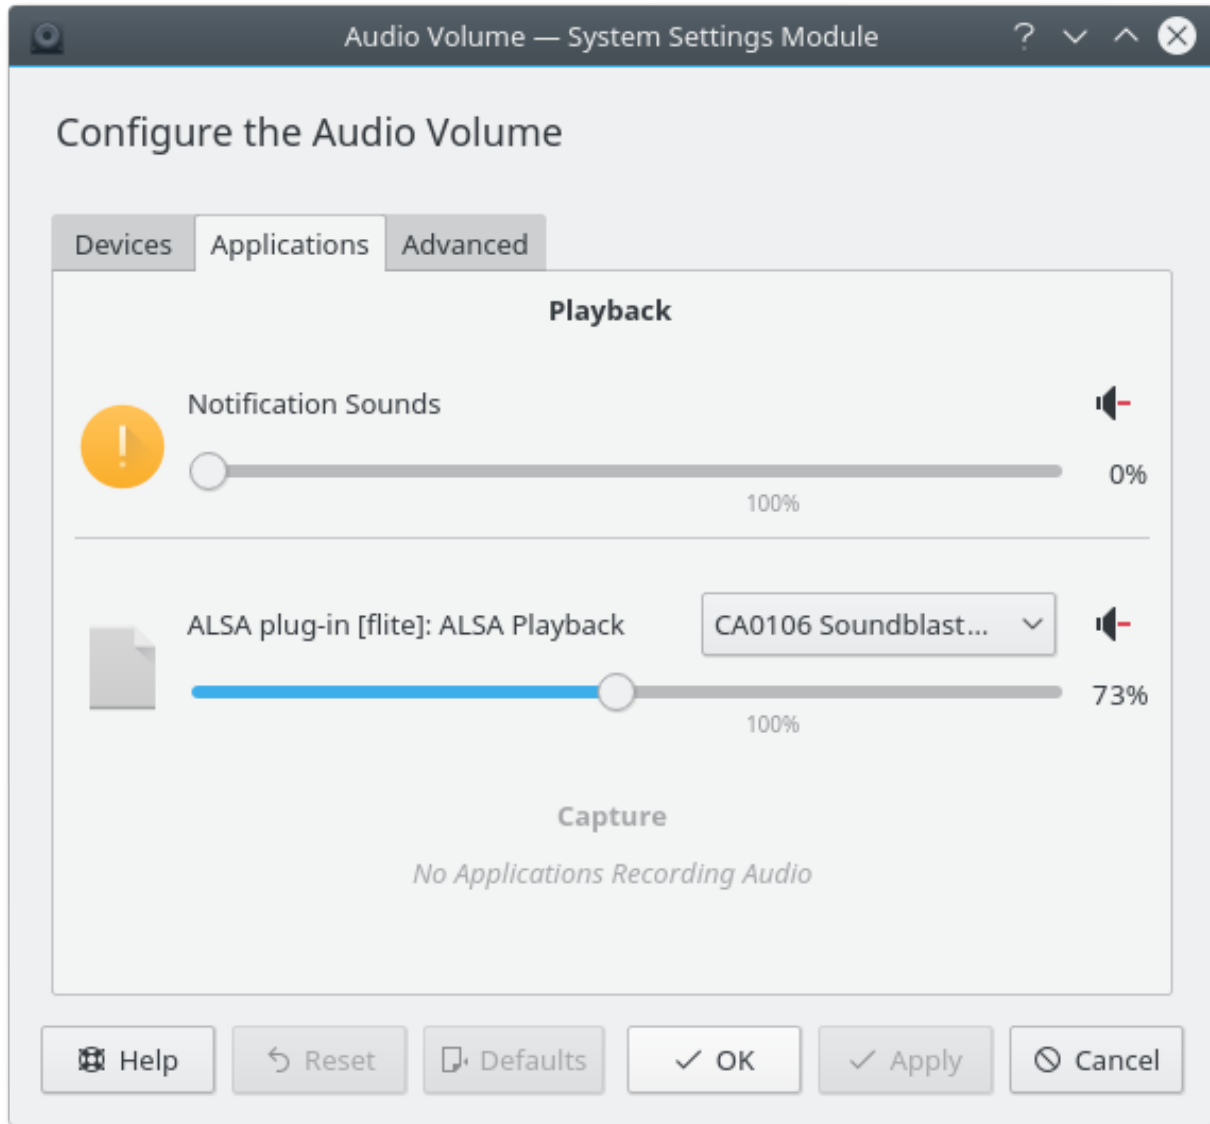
Audio Volume — System Settings Module

? 

Configure the Audio Volume

Devices
Applications
Advanced

Playback

Notification Sounds

0%

100%

ALSA plug-in [flite]: ALSA Playback

CA0106 Soundblast...

73%

100%

Capture

No Applications Recording Audio

Help
Reset
Defaults
OK
Apply
Cancel